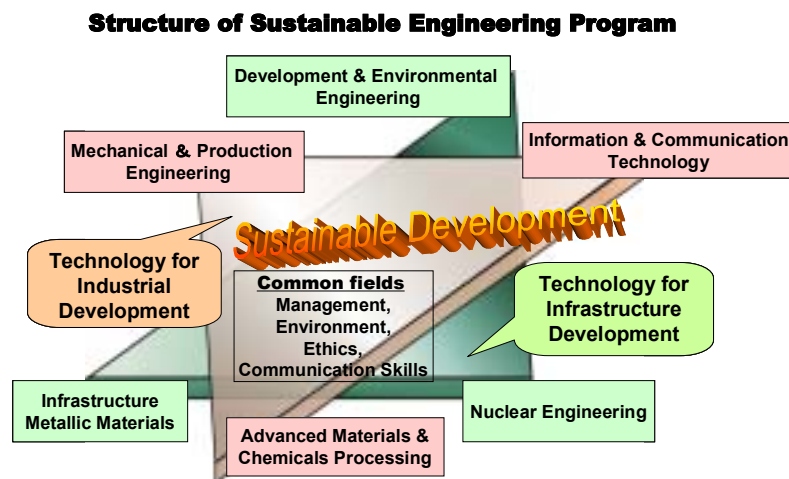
Structure of Sustainable Engineering Program

Development & Environmental Engineering

Mechanical & Production Engineering

Information & Communication Technology

Sustainable Development

Technology for Industrial Development

Common fields
Management, Environment, Ethics, Communication Skills

Technology for Infrastructure Development

Infrastructure Metallic Materials

Nuclear Engineering

Advanced Materials & Chemicals Processing